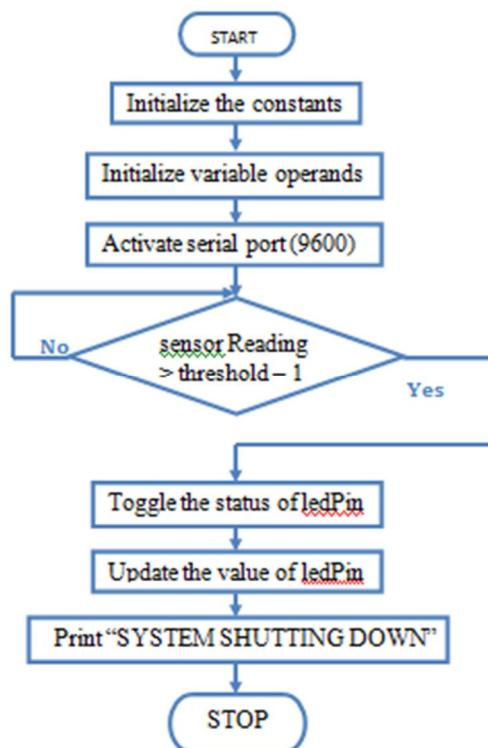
START

Initialize the constants

Initialize variable operands

Activate serial port (9600)

No

sensor Reading > threshold – 1

Yes

Toggle the status of ledPin

Update the value of ledPin

Print "SYSTEM SHUTTING DOWN"

STOP